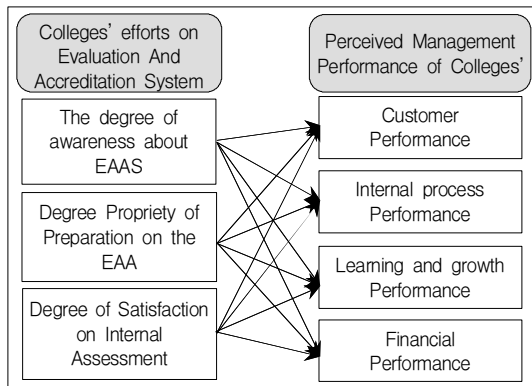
Colleges' efforts on Evaluation And Accreditation System

The degree of awareness about EAAS

Degree Propriety of Preparation on the EAA

Degree of Satisfaction on Internal Assessment

Perceived Management Performance of Colleges'

Customer Performance

Internal process Performance

Learning and growth Performance

Financial Performance